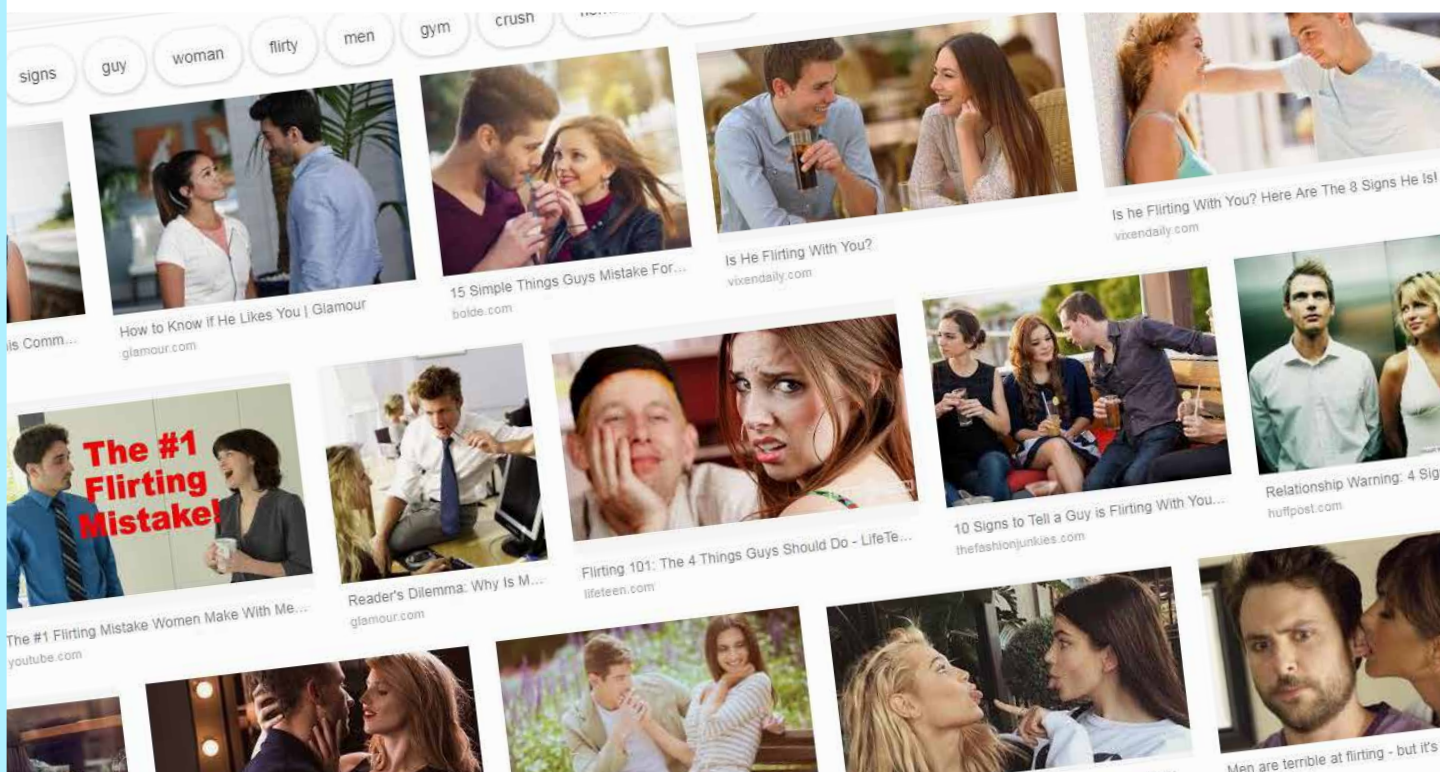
signs guy woman flirty men gym crush

is Comm...

How to Know If He Likes You | Glamour
glamour.com

15 Simple Things Guys Mistake For...
bolde.com

Is He Flirting With You?
vixendaily.com

Is he Flirting With You? Here Are The 8 Signs He Is!
vixendaily.com

The #1 Flirting Mistake!

The #1 Flirting Mistake Women Make With Me...
youtube.com

Reader's Dilemma: Why Is M...
glamour.com

Flirting 101: The 4 Things Guys Should Do - LifeTe...
lifeteen.com

10 Signs to Tell a Guy is Flirting With You...
thefashionjunkies.com

Relationship Warning: 4 Sig
huffpost.com

Men are terrible at flirting - but it's